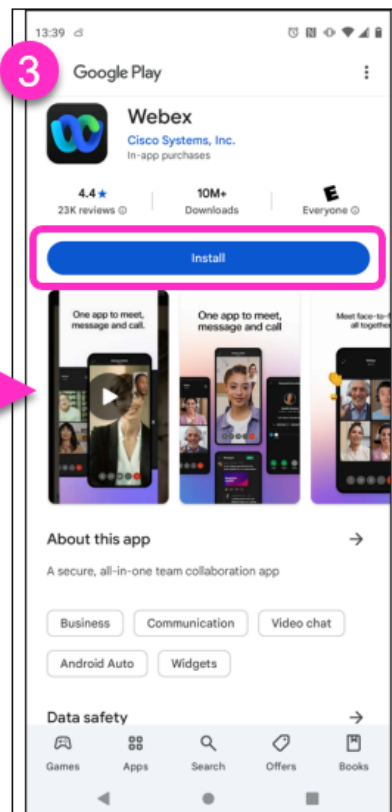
13:39

3

Google Play

Webex

Cisco Systems, Inc.

In-app purchases

4.4 ★
23K reviews ⓘ

10M+
Downloads

E
Everyone ⓘ

Install

One app to meet, message and call.

One app to meet, message and call

Meet face-to-f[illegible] all together

About this app

A secure, all-in-one team collaboration app

Business

Communication

Video chat

Android Auto

Widgets

Data safety

Games

Apps

Search

Offers

Books